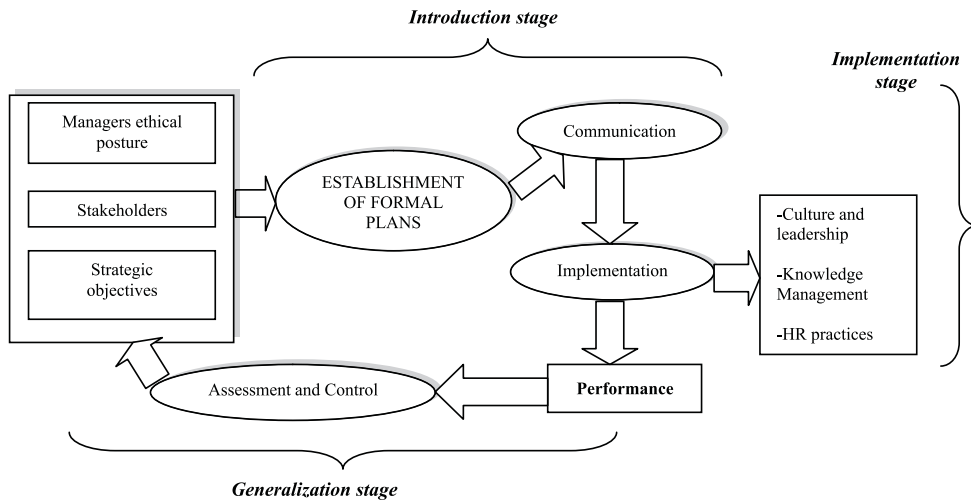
Introduction stage

Implementation stage

Managers ethical posture

Stakeholders

Strategic objectives

ESTABLISHMENT OF FORMAL PLANS

Communication

Implementation

-Culture and leadership

-Knowledge Management

-HR practices

Assessment and Control

Performance

Generalization stage